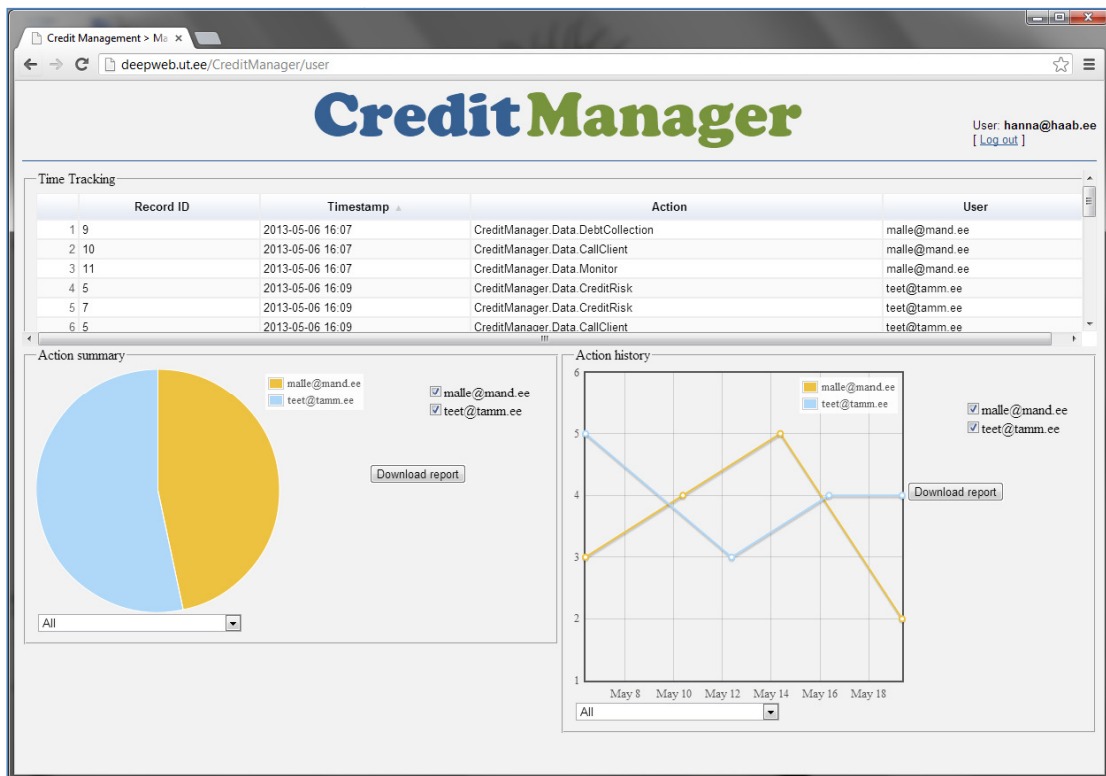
Credit Management > Ma ×

deepweb.ut.ee/CreditManager/user

CreditManager

User: hanna@haab.ee
[ Log out ]

Time Tracking

| | Record ID | Timestamp | Action | User |
|---|---|---|---|---|
| 1 | 9 | 2013-05-06 16:07 | CreditManager.Data.DebtCollection | malle@mand.ee |
| 2 | 10 | 2013-05-06 16:07 | CreditManager.Data.CallClient | malle@mand.ee |
| 3 | 11 | 2013-05-06 16:07 | CreditManager.Data.Monitor | malle@mand.ee |
| 4 | 5 | 2013-05-06 16:09 | CreditManager.Data.CreditRisk | teet@tamm.ee |
| 5 | 7 | 2013-05-06 16:09 | CreditManager.Data.CreditRisk | teet@tamm.ee |
| 6 | 5 | 2013-05-06 16:09 | CreditManager.Data.CallClient | teet@tamm.ee |

Action summary

malle@mand.ee
teet@tamm.ee

malle@mand.ee
teet@tamm.ee

Download report

All

Action history

6
5
4
3
2
1

malle@mand.ee
teet@tamm.ee

May 8 May 10 May 12 May 14 May 16 May 18

malle@mand.ee
teet@tamm.ee

Download report

All